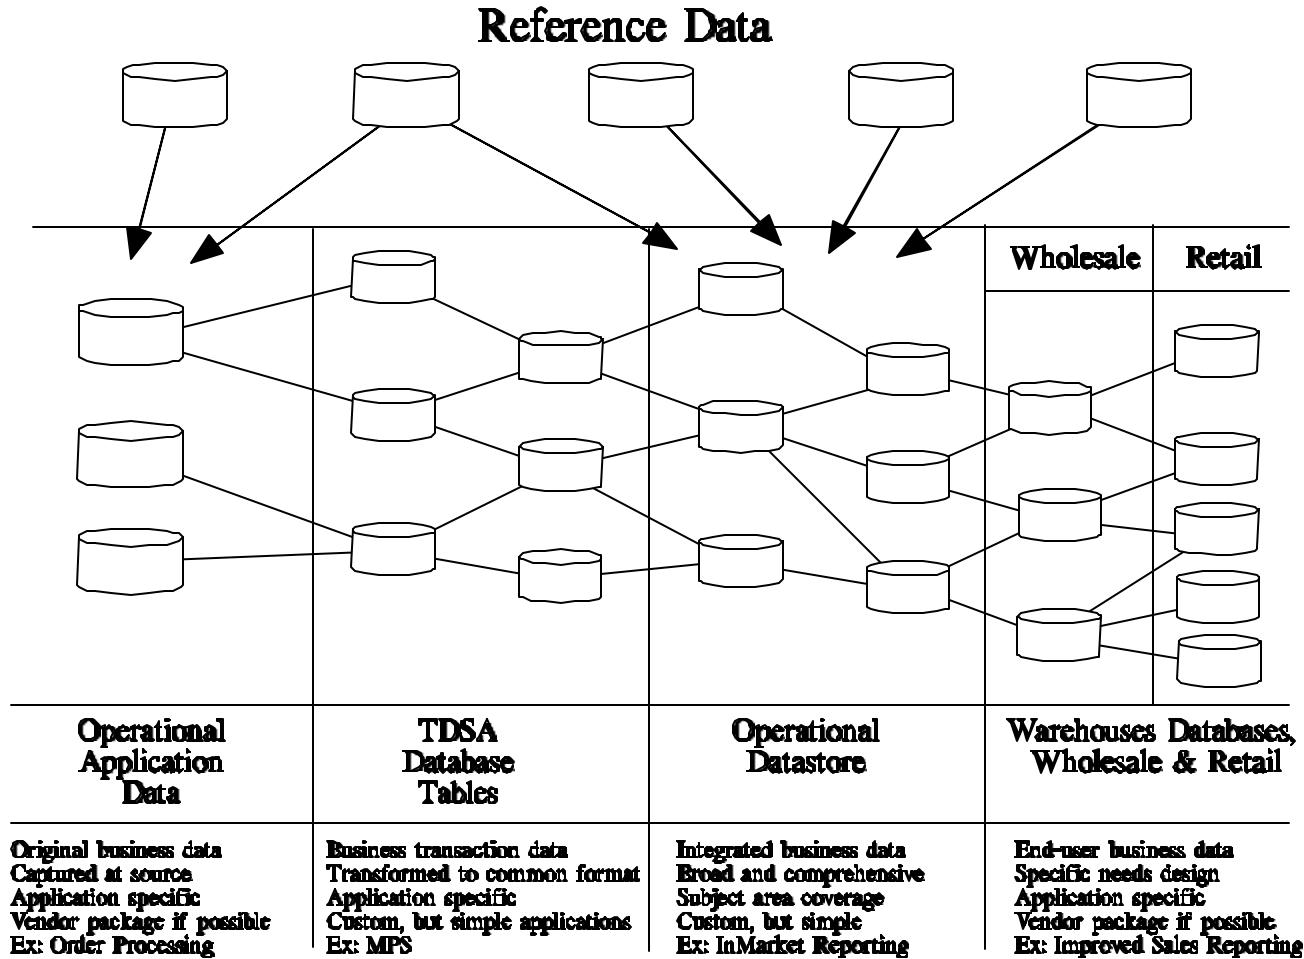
Reference Data

Wholesale

Retail

Operational Application Data

TDSA Database Tables

Operational Datastore

Warehouses Databases, Wholesale & Retail

Original business data
Captured at source
Application specific
Vendor package if possible
Ex: Order Processing

Business transaction data
Transformed to common format
Application specific
Custom, but simple applications
Ex: MPS

Integrated business data
Broad and comprehensive
Subject area coverage
Custom, but simple
Ex: InMarket Reporting

End-user business data
Specific needs design
Application specific
Vendor package if possible
Ex: Improved Sales Reporting